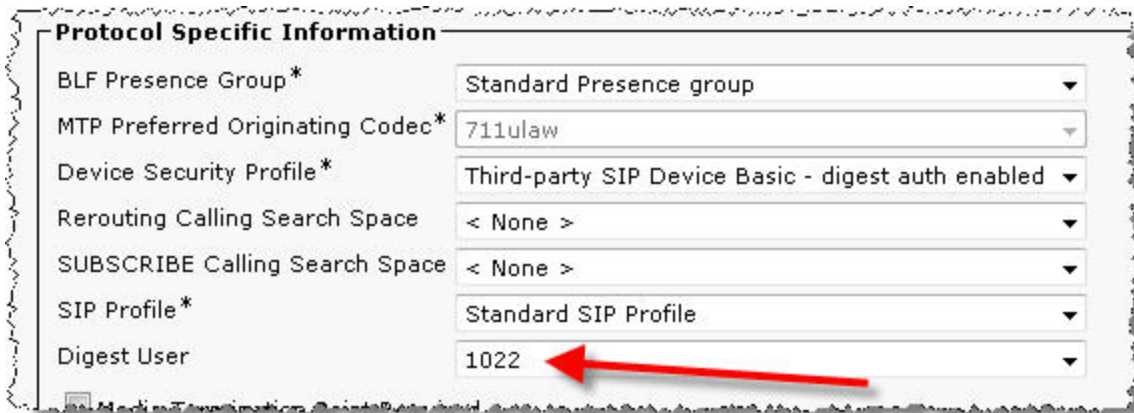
Protocol Specific Information

BLF Presence Group* Standard Presence group

MTP Preferred Originating Codec* 711ulaw

Device Security Profile* Third-party SIP Device Basic - digest auth enabled

Rerouting Calling Search Space < None >

SUBSCRIBE Calling Search Space < None >

SIP Profile* Standard SIP Profile

Digest User 1022

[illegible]